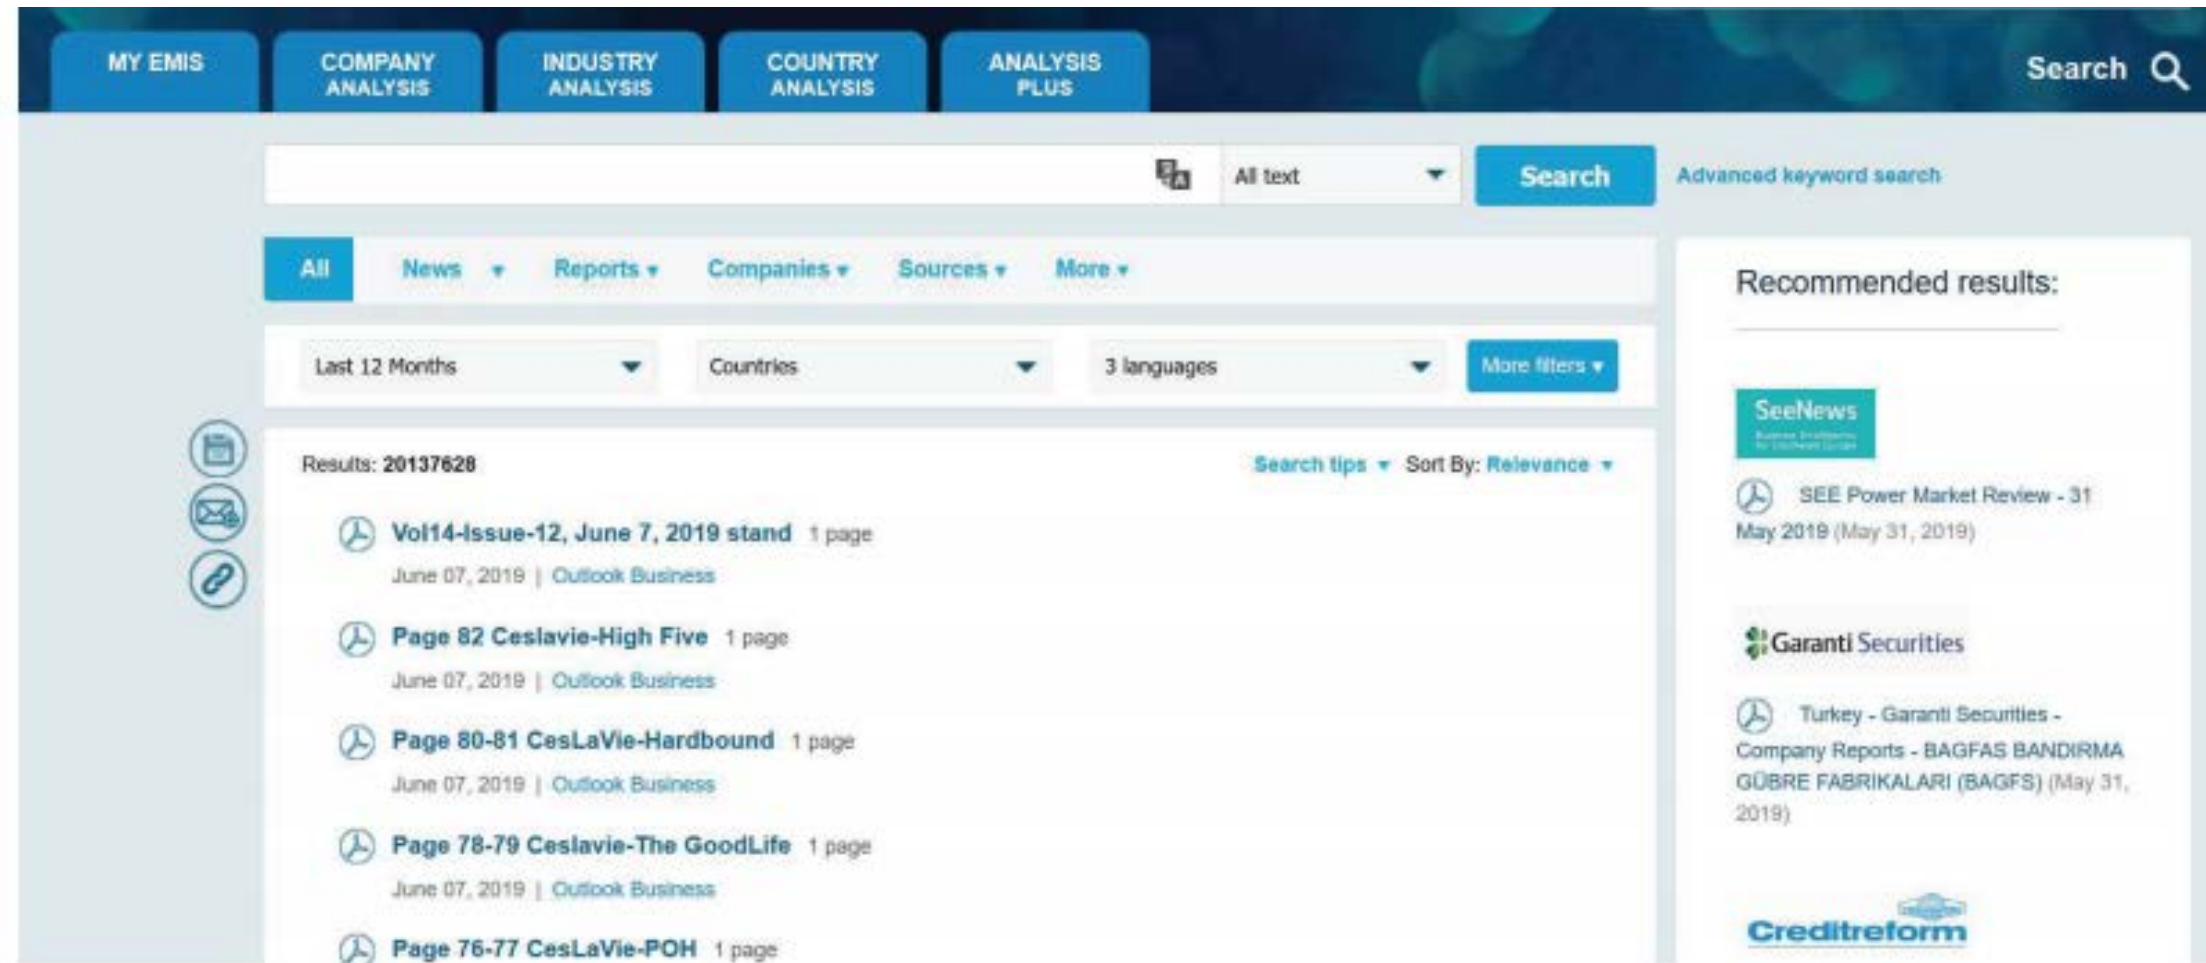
MY EMIS | COMPANY ANALYSIS | INDUSTRY ANALYSIS | COUNTRY ANALYSIS | ANALYSIS PLUS

Search

All text

Search

Advanced keyword search

All | News | Reports | Companies | Sources | More

Last 12 Months | Countries | 3 languages | More filters

Results: 20137628

Search tips | Sort By: Relevance

Vol14-Issue-12, June 7, 2019 stand 1 page
June 07, 2019 | Outlook Business

Page 82 Ceslavie-High Five 1 page
June 07, 2019 | Outlook Business

Page 80-81 CesLaVie-Hardbound 1 page
June 07, 2019 | Outlook Business

Page 78-79 Ceslavie-The GoodLife 1 page
June 07, 2019 | Outlook Business

Page 76-77 CesLaVie-POH 1 page

Recommended results:

SeeNews

SEE Power Market Review - 31 May 2019 (May 31, 2019)

Garanti Securities

Turkey - Garanti Securities - Company Reports - BAGFAS BANDIRMA GÜBRE FABRIKALARI (BAGFS) (May 31, 2019)

Creditreform